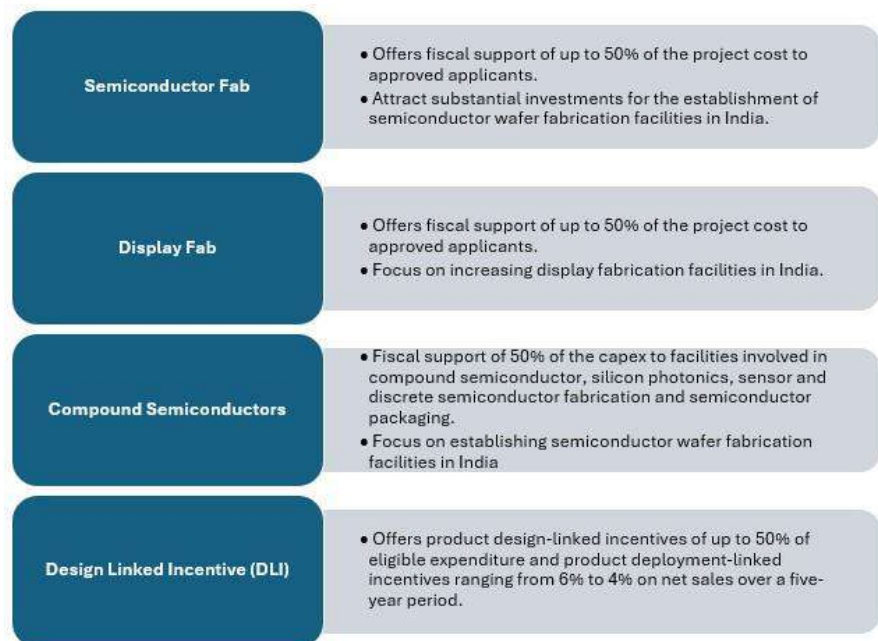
Semiconductor Fab

• Offers fiscal support of up to 50% of the project cost to approved applicants.
• Attract substantial investments for the establishment of semiconductor wafer fabrication facilities in India.

Display Fab

• Offers fiscal support of up to 50% of the project cost to approved applicants.
• Focus on increasing display fabrication facilities in India.

Compound Semiconductors

• Fiscal support of 50% of the capex to facilities involved in compound semiconductor, silicon photonics, sensor and discrete semiconductor fabrication and semiconductor packaging.
• Focus on establishing semiconductor wafer fabrication facilities in India

Design Linked Incentive (DLI)

• Offers product design-linked incentives of up to 50% of eligible expenditure and product deployment-linked incentives ranging from 6% to 4% on net sales over a five-year period.